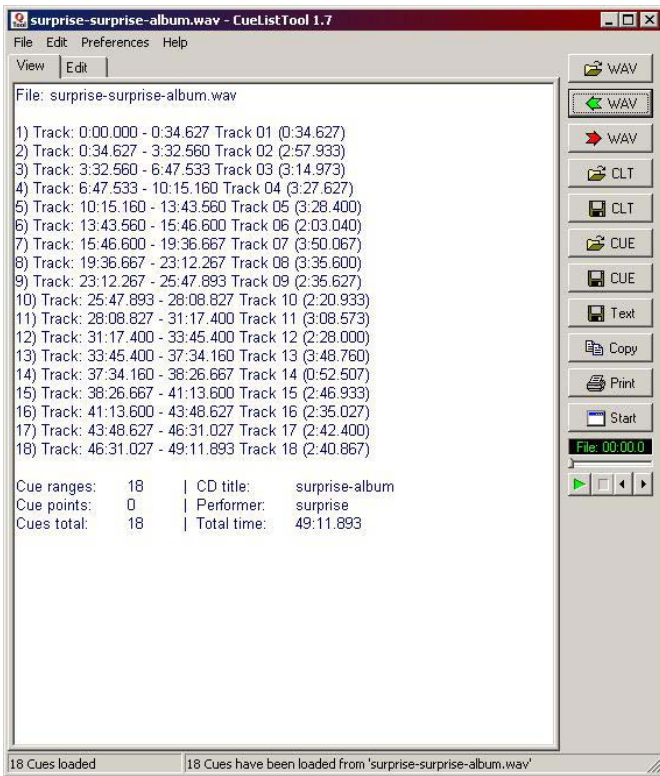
surprise-surprise-album.wav - CueListTool 1.7

File Edit Preferences Help

View | Edit

File: surprise-surprise-album.wav

1) Track: 0:00.000 - 0:34.627 Track 01 (0:34.627)
2) Track: 0:34.627 - 3:32.560 Track 02 (2:57.933)
3) Track: 3:32.560 - 6:47.533 Track 03 (3:14.973)
4) Track: 6:47.533 - 10:15.160 Track 04 (3:27.627)
5) Track: 10:15.160 - 13:43.560 Track 05 (3:28.400)
6) Track: 13:43.560 - 15:46.600 Track 06 (2:03.040)
7) Track: 15:46.600 - 19:36.667 Track 07 (3:50.067)
8) Track: 19:36.667 - 23:12.267 Track 08 (3:35.600)
9) Track: 23:12.267 - 25:47.893 Track 09 (2:35.627)
10) Track: 25:47.893 - 28:08.827 Track 10 (2:20.933)
11) Track: 28:08.827 - 31:17.400 Track 11 (3:08.573)
12) Track: 31:17.400 - 33:45.400 Track 12 (2:28.000)
13) Track: 33:45.400 - 37:34.160 Track 13 (3:48.760)
14) Track: 37:34.160 - 38:26.667 Track 14 (0:52.507)
15) Track: 38:26.667 - 41:13.600 Track 15 (2:46.933)
16) Track: 41:13.600 - 43:48.627 Track 16 (2:35.027)
17) Track: 43:48.627 - 46:31.027 Track 17 (2:42.400)
18) Track: 46:31.027 - 49:11.893 Track 18 (2:40.867)

| | | | |
|---|---|---|---|
| Cue ranges: | 18 | \| CD title: | surprise-album |
| Cue points: | 0 | \| Performer: | surprise |
| Cues total: | 18 | \| Total time: | 49:11.893 |

WAV
WAV
WAV
CLT
CLT
CUE
CUE
Text
Copy
Print
Start
File: 00:00.0

18 Cues loaded
18 Cues have been loaded from 'surprise-surprise-album.wav'